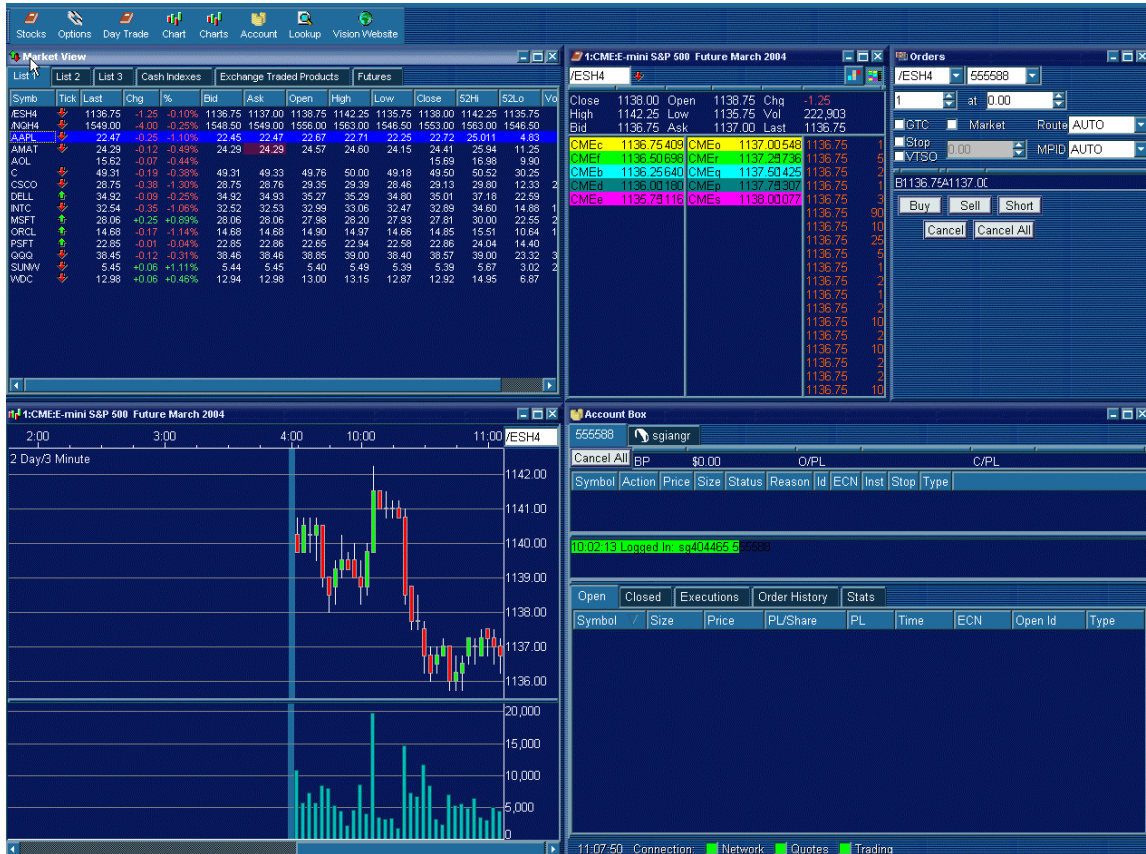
Stocks Options Day Trade Chart Charts Account Lookup Vision Website

Market View

List 1 List 2 List 3 Cash Indexes Exchange Traded Products Futures

| Symb | Tick | Last | Chg | % | Bid | Ask | Open | High | Low | Close | 52Hi | 52Lo | Vo |
|---|---|---|---|---|---|---|---|---|---|---|---|---|---|
| /ESH4 | | 1136.75 | -1.25 | -0.10% | 1136.75 | 1137.00 | 1138.75 | 1142.25 | 1135.75 | 1138.00 | 1142.25 | 1135.75 | |
| /NQH4 | | 1549.00 | -4.00 | -0.25% | 1548.50 | 1549.00 | 1556.00 | 1563.00 | 1546.50 | 1553.00 | 1563.00 | 1546.50 | |
| AAPL | | 22.47 | -0.25 | -1.10% | 22.45 | 22.47 | 22.67 | 22.71 | 22.25 | 22.72 | 25.011 | 4.83 | |
| AMAT | | 24.29 | -0.12 | -0.49% | 24.29 | 24.29 | 24.57 | 24.60 | 24.15 | 24.41 | 25.94 | 11.25 | |
| AOL | | 15.62 | -0.07 | -0.44% | | | | | | 15.69 | 16.98 | 9.90 | |
| C | | 49.31 | -0.19 | -0.38% | 49.31 | 49.33 | 49.76 | 50.00 | 49.18 | 49.50 | 50.52 | 30.25 | |
| CSCO | | 28.75 | -0.38 | -1.30% | 28.75 | 28.76 | 29.35 | 29.39 | 28.46 | 29.13 | 29.80 | 12.33 | 2 |
| DELL | | 34.92 | -0.09 | -0.25% | 34.92 | 34.93 | 35.27 | 35.29 | 34.80 | 35.01 | 37.18 | 22.59 | |
| INTC | | 32.54 | -0.35 | -1.06% | 32.52 | 32.53 | 32.99 | 33.06 | 32.47 | 32.89 | 34.60 | 14.88 | 1 |
| MSFT | | 28.06 | +0.25 | +0.89% | 28.06 | 28.06 | 27.98 | 28.20 | 27.93 | 27.81 | 30.00 | 22.55 | 2 |
| ORCL | | 14.68 | -0.17 | -1.14% | 14.68 | 14.68 | 14.90 | 14.97 | 14.66 | 14.85 | 15.51 | 10.64 | 1 |
| PSFT | | 22.85 | -0.01 | -0.04% | 22.85 | 22.86 | 22.65 | 22.94 | 22.58 | 22.86 | 24.04 | 14.40 | |
| QQQ | | 38.45 | -0.12 | -0.31% | 38.46 | 38.46 | 38.85 | 39.00 | 38.40 | 38.57 | 39.00 | 23.32 | 3 |
| SUNW | | 5.45 | +0.06 | +1.11% | 5.44 | 5.45 | 5.40 | 5.49 | 5.39 | 5.39 | 5.67 | 3.02 | 2 |
| WDC | | 12.98 | +0.06 | +0.46% | 12.94 | 12.98 | 13.00 | 13.15 | 12.87 | 12.92 | 14.95 | 6.87 | |

1:CME:E-mini S&P 500 Future March 2004
/ESH4
Close 1138.00 Open 1138.75 Chg -1.25
High 1142.25 Low 1135.75 Vol 222,903
Bid 1136.75 Ask 1137.00 Last 1136.75

| CMEc 1136.75 409 | CMEo 1137.00 548 | 1136.75 1 |
|---|---|---|
| CMEf 1136.50 698 | CMEr 1137.25 736 | 1136.75 5 |
| CMEb 1136.25 640 | CMEq 1137.50 425 | 1136.75 2 |
| CMEd 1136.00 180 | CMEp 1137.75 307 | 1136.75 1 |
| CMEe 1135.75 116 | CMEs 1138.00 077 | 1136.75 3 |

1136.75 90
1136.75 10
1136.75 25
1136.75 5
1136.75 1
1136.75 2
1136.75 1
1136.75 1
1136.75 2
1136.75 10
1136.75 2
1136.75 10
1136.75 2
1136.75 2
1136.75 10

Orders
/ESH4 555588
1 at 0.00
GTC Market Route AUTO
Stop VTSO 0.00 MPID AUTO
B1136.75A1137.00
Buy Sell Short
Cancel Cancel All

1:CME:E-mini S&P 500 Future March 2004
2:00 3:00 4:00 10:00 11:00 /ESH4
2 Day/3 Minute
1142.00
1141.00
1140.00
1139.00
1138.00
1137.00
1136.00
20,000
15,000
10,000
5,000
0

Account Box
555588 sgiangr
Cancel All BP $0.00 O/PL C/PL
Symbol Action Price Size Status Reason Id ECN Inst Stop Type
10:02:13 Logged In: sg404465 555588
Open Closed Executions Order History Stats
Symbol / Size Price PL/Share PL Time ECN Open Id Type

11:07:50 Connection: Network Quotes Trading